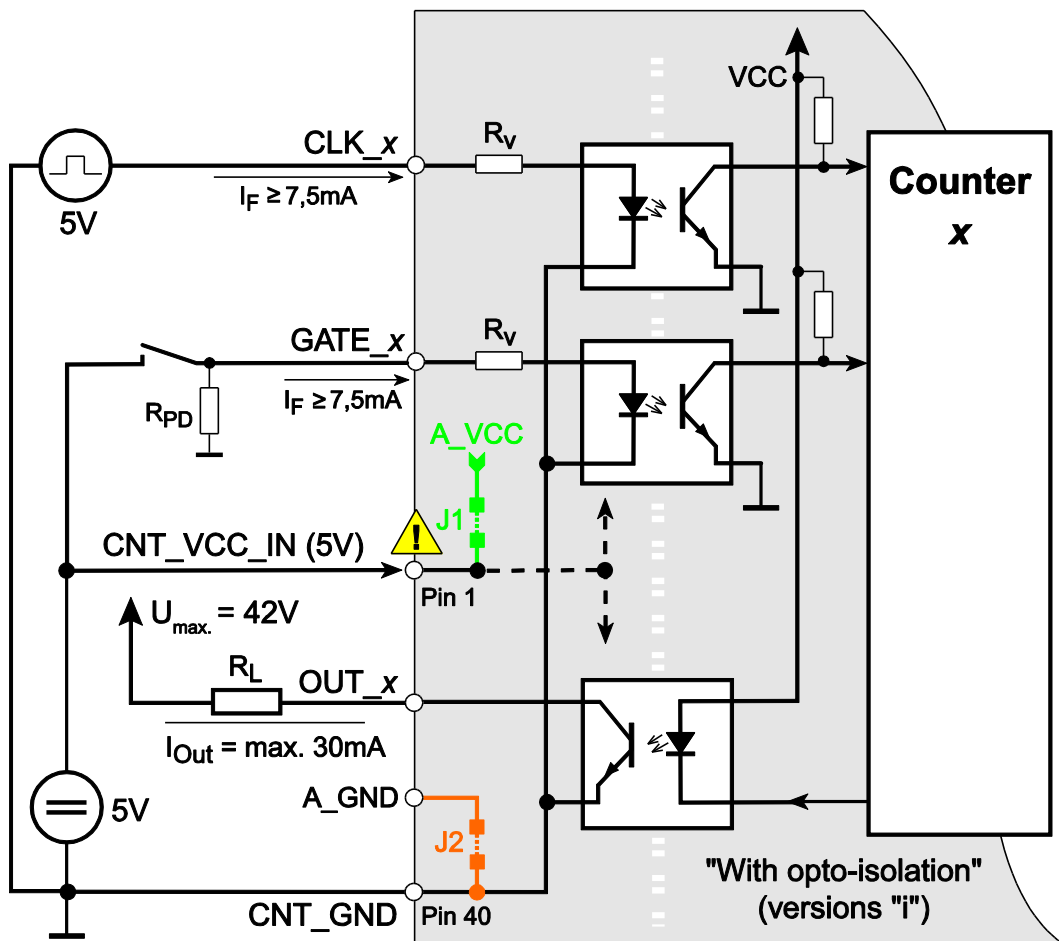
VCC

CLK_$x$

$R_V$

$I_F \geq 7{,}5mA$

5V

Counter
$x$

GATE_$x$

$R_V$

$R_{PD}$

$I_F \geq 7{,}5mA$

A_VCC

J1

CNT_VCC_IN (5V)

!

Pin 1

$U_{max.} = 42V$

$R_L$

OUT_$x$

$I_{Out}$ = max. 30mA

5V

A_GND

J2

CNT_GND

Pin 40

"With opto-isolation"
(versions "i")